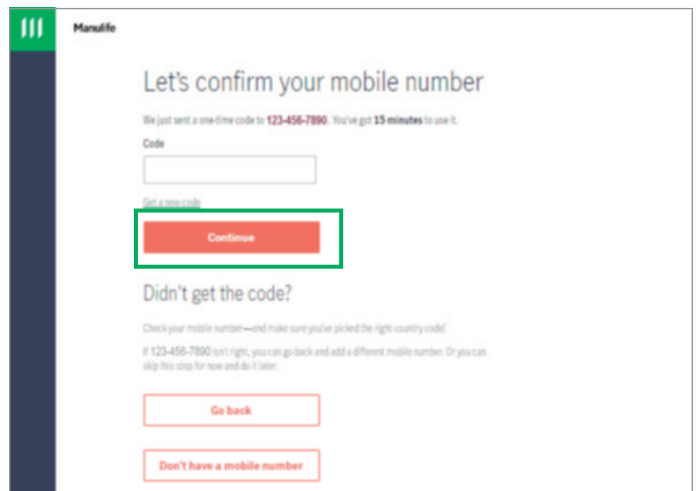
Manulife

Let's confirm your mobile number

We just sent a one-time code to 123-456-7890. You've got 15 minutes to use it.

Code

Get a new code

Continue

Didn't get the code?

Check your mobile number—and make sure you've picked the right country code!

If 123-456-7890 isn't right, you can go back and add a different mobile number. Or you can skip this step for now and do it later.

Go back

Don't have a mobile number